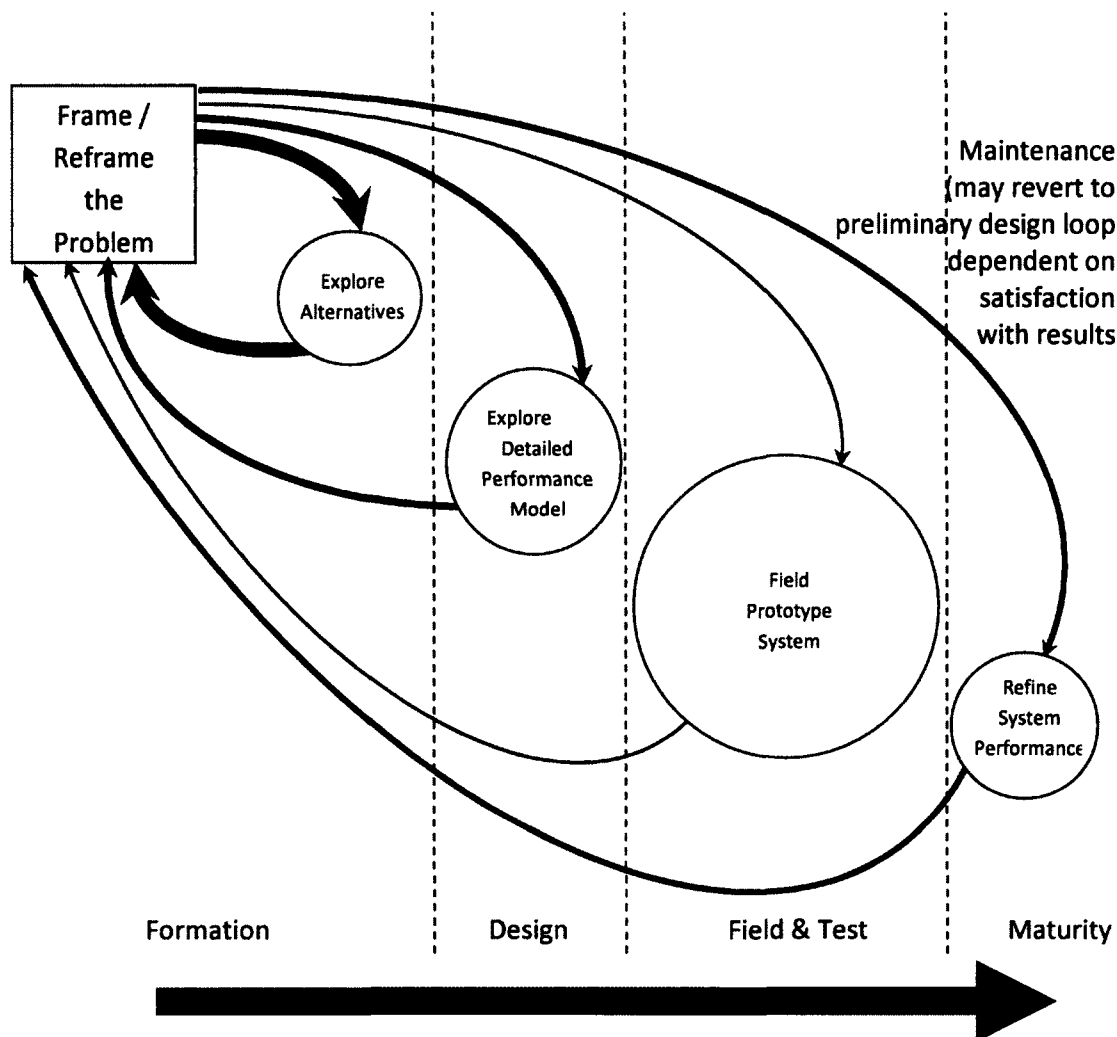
Frame / Reframe the Problem

Maintenance (may revert to preliminary design loop dependent on satisfaction with results

Explore Alternatives

Explore Detailed Performance Model

Field Prototype System

Refine System Performance

Formation

Design

Field & Test

Maturity